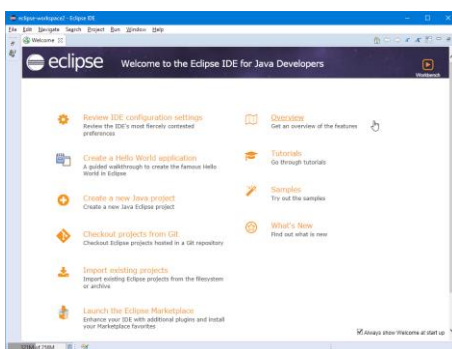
eclipse-workspace2 - Eclipse IDE

File Edit Navigate Search Project Run Window Help

Welcome

eclipse

Welcome to the Eclipse IDE for Java Developers

Workbench

Review IDE configuration settings
Review the IDE's most fiercely contested preferences

Create a Hello World application
A guided walkthrough to create the famous Hello World in Eclipse

Create a new Java project
Create a new Java Eclipse project

Checkout projects from Git
Checkout Eclipse projects hosted in a Git repository

Import existing projects
Import existing Eclipse projects from the filesystem or archive

Launch the Eclipse Marketplace
Enhance your IDE with additional plugins and install your Marketplace favorites

Overview
Get an overview of the features

Tutorials
Go through tutorials

Samples
Try out the samples

What's New
Find out what is new

Always show Welcome at start up

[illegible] of 256M